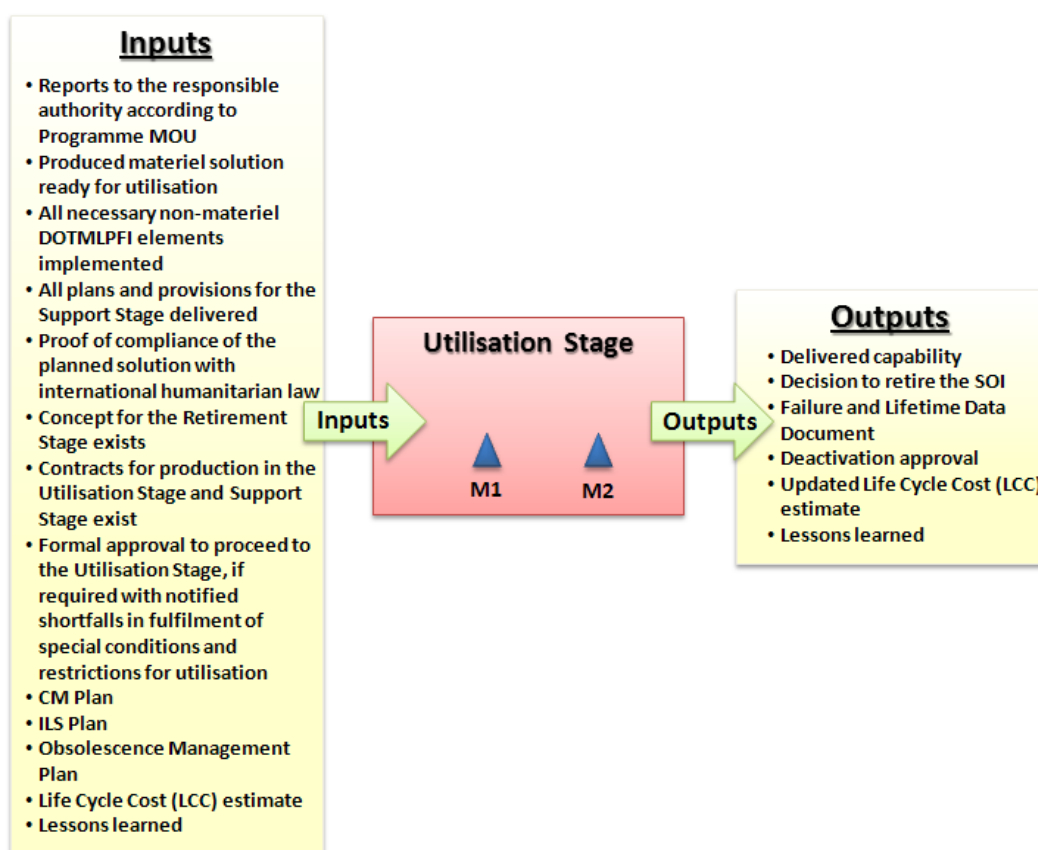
Inputs

• Reports to the responsible authority according to Programme MOU
• Produced materiel solution ready for utilisation
• All necessary non-materiel DOTMLPFI elements implemented
• All plans and provisions for the Support Stage delivered
• Proof of compliance of the planned solution with international humanitarian law
• Concept for the Retirement Stage exists
• Contracts for production in the Utilisation Stage and Support Stage exist
• Formal approval to proceed to the Utilisation Stage, if required with notified shortfalls in fulfilment of special conditions and restrictions for utilisation
• CM Plan
• ILS Plan
• Obsolescence Management Plan
• Life Cycle Cost (LCC) estimate
• Lessons learned

Inputs

Utilisation Stage

M1

M2

Outputs

Outputs

• Delivered capability
• Decision to retire the SOI
• Failure and Lifetime Data Document
• Deactivation approval
• Updated Life Cycle Cost (LCC) estimate
• Lessons learned